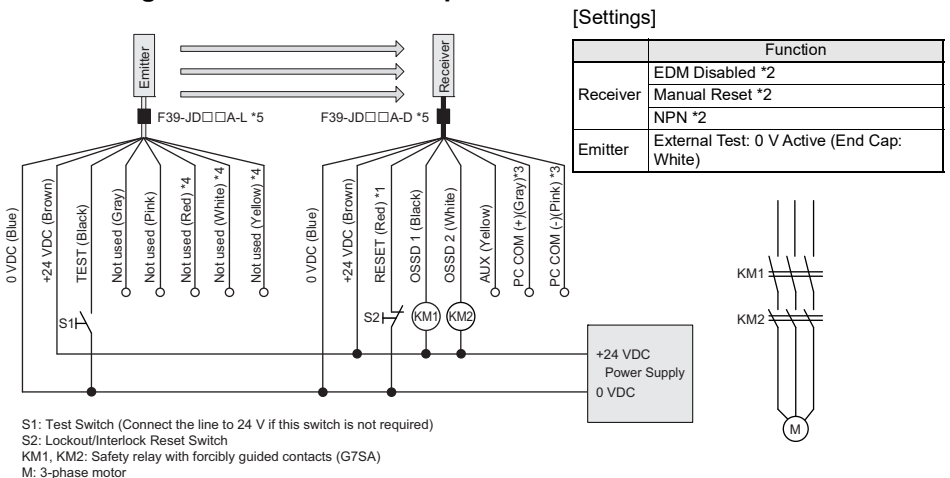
[Settings]

| | Function |
|---|---|
| Receiver | EDM Disabled *2 |
| | Manual Reset *2 |
| | NPN *2 |
| Emitter | External Test: 0 V Active (End Cap: White) |

Emitter

Receiver

F39-JD□□A-L *5

F39-JD□□A-D *5

0 VDC (Blue)

+24 VDC (Brown)

TEST (Black)

Not used (Gray)

Not used (Pink)

Not used (Red) *4

Not used (White) *4

Not used (Yellow) *4

0 VDC (Blue)

+24 VDC (Brown)

RESET (Red) *1

OSSD 1 (Black)

OSSD 2 (White)

AUX (Yellow)

PC COM (+)(Gray)*3

PC COM (-)(Pink) *3

S1

S2

KM1

KM2

+24 VDC
Power Supply
0 VDC

KM1

KM2

M

S1: Test Switch (Connect the line to 24 V if this switch is not required)
S2: Lockout/Interlock Reset Switch
KM1, KM2: Safety relay with forcibly guided contacts (G7SA)
M: 3-phase motor